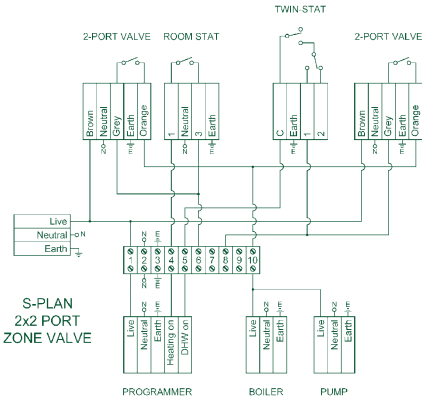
TWIN-STAT

2-PORT VALVE

ROOM STAT

2-PORT VALVE

Brown
Neutral
Grey
Earth
Orange

1
Neutral
3
Earth

C
Earth
1
2

Brown
Neutral
Grey
Earth
Orange

Live
Neutral
Earth

N

1
2
3
4
5
6
7
8
9
10

S-PLAN
2x2 PORT
ZONE VALVE

Live
Neutral
Earth
Heating on
DHW on

Live
Neutral
Earth

Live
Neutral
Earth

PROGRAMMER

BOILER

PUMP